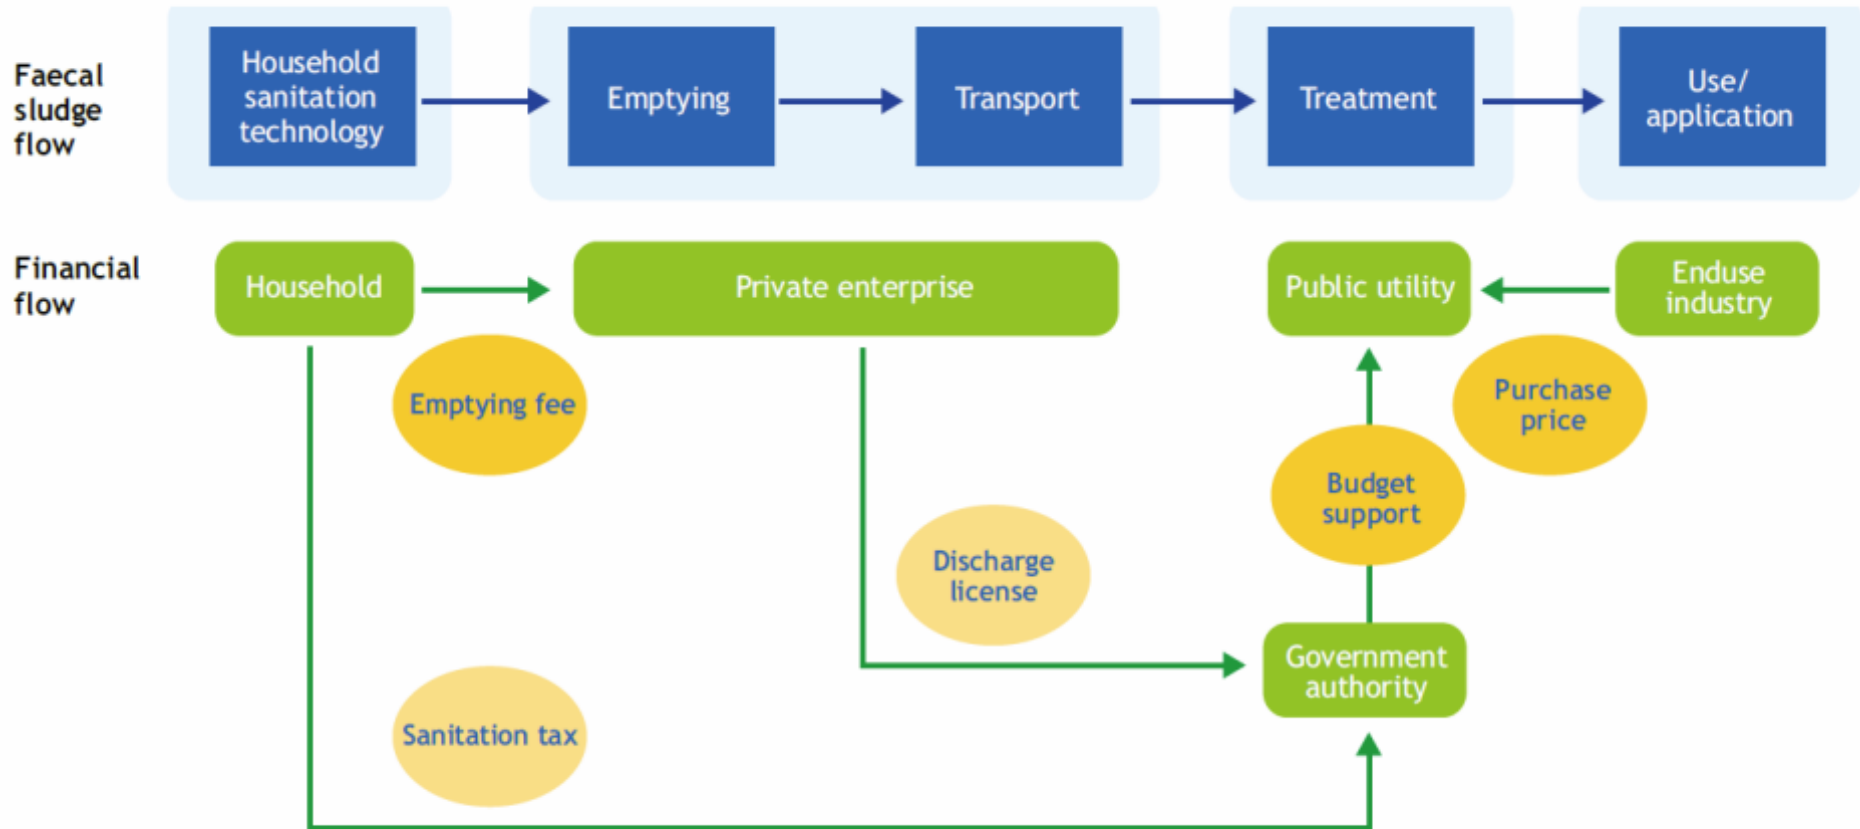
Faecal sludge flow

Household sanitation technology

Emptying

Transport

Treatment

Use/ application

Financial flow

Household

Private enterprise

Public utility

Enduse industry

Emptying fee

Purchase price

Budget support

Discharge license

Government authority

Sanitation tax